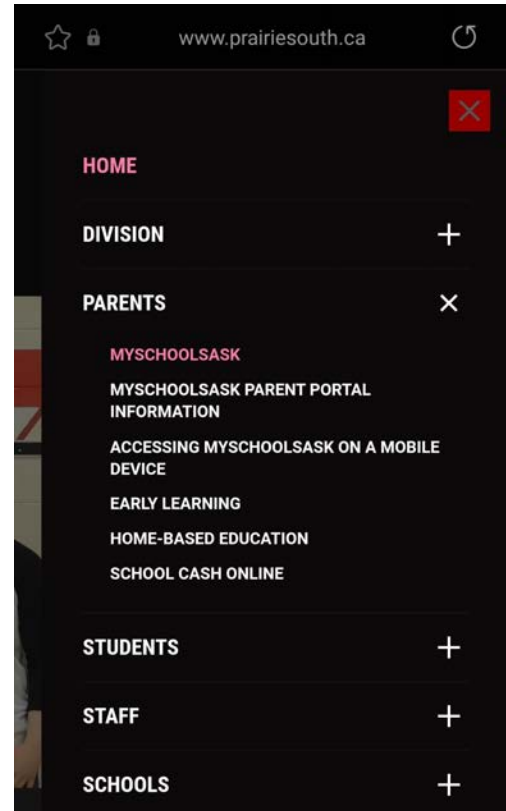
www.prairiesouth.ca

HOME

DIVISION

PARENTS

MYSCHOOLSASK

MYSCHOOLSASK PARENT PORTAL INFORMATION

ACCESSING MYSCHOOLSASK ON A MOBILE DEVICE

EARLY LEARNING

HOME-BASED EDUCATION

SCHOOL CASH ONLINE

STUDENTS

STAFF

SCHOOLS